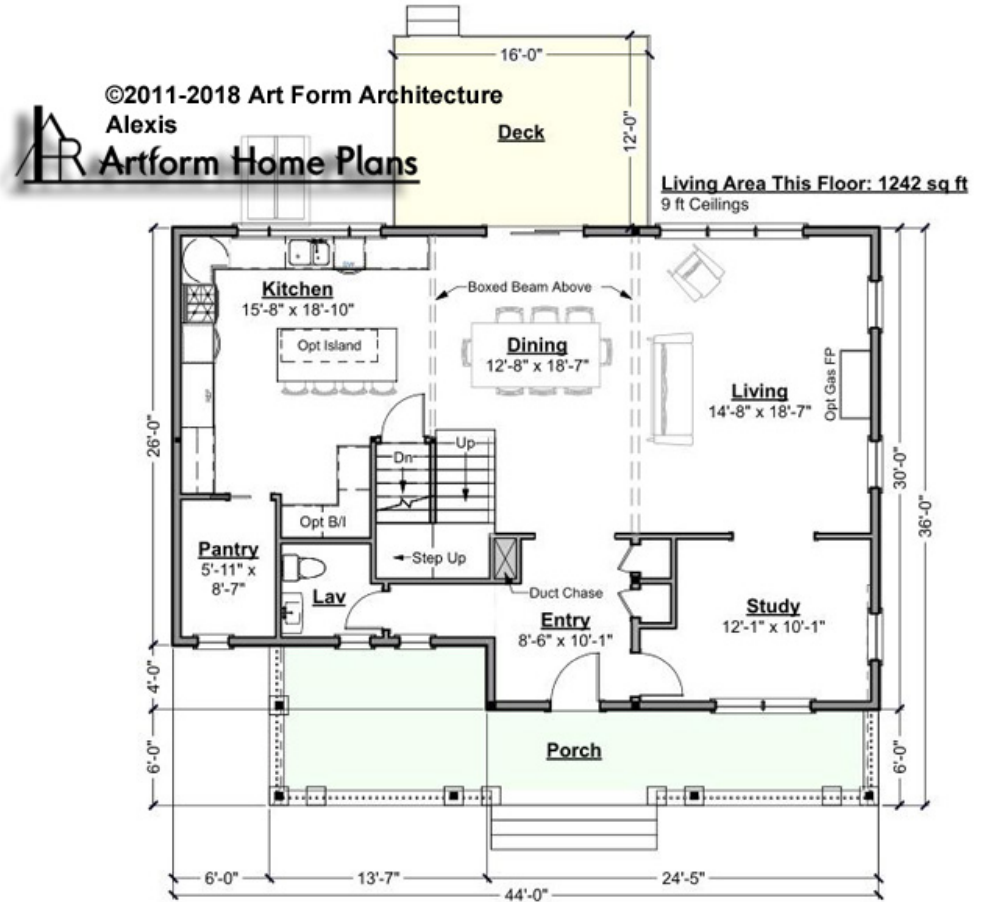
©2011-2018 Art Form Architecture
Alexis
Artform Home Plans

16'-0"
Deck
12'-0"

Living Area This Floor: 1242 sq ft
9 ft Ceilings

Kitchen
15'-8" x 18'-10"

Boxed Beam Above

Opt Island

Dining
12'-8" x 18'-7"

Living
14'-8" x 18'-7"

Opt Gas FP

26'-0"
30'-0"
36'-0"

Dn
Up

Opt B/I

Pantry
5'-11" x 8'-7"

Step Up

Duct Chase

Lav

Entry
8'-6" x 10'-1"

Study
12'-1" x 10'-1"

4'-0"
6'-0"
Porch
6'-0"

6'-0"
13'-7"
24'-5"
44'-0"